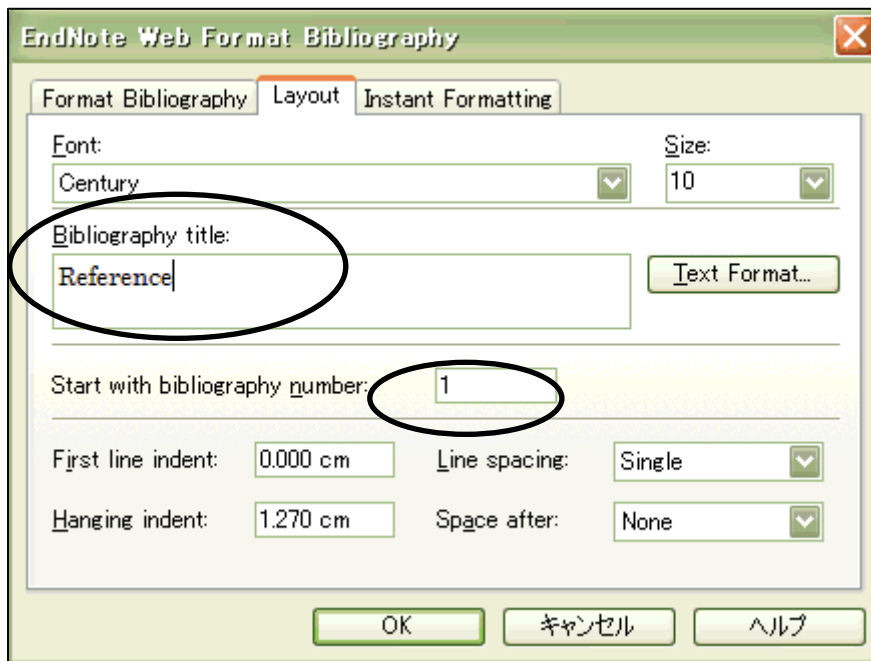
EndNote Web Format Bibliography

Format Bibliography | Layout | Instant Formatting

Font:
Century

Size:
10

Bibliography title:
Reference

Text Format...

Start with bibliography number: 1

First line indent: 0.000 cm
Line spacing: Single

Hanging indent: 1.270 cm
Space after: None

OK | キャンセル | ヘルプ